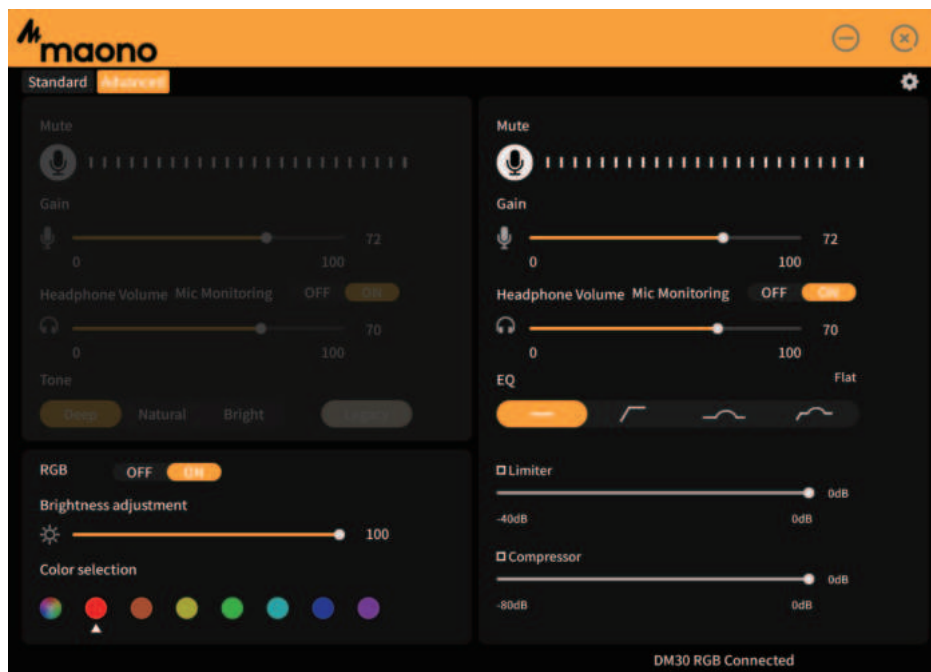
maono

Standard Advanced

Mute

Gain

72

0 100

Headphone Volume Mic Monitoring OFF ON

70

0 100

Tone

Deep Natural Bright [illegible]

RGB OFF ON

Brightness adjustment

100

Color selection

Mute

Gain

72

0 100

Headphone Volume Mic Monitoring OFF ON

70

0 100

EQ Flat

Limiter

0dB

-40dB 0dB

Compressor

0dB

-80dB 0dB

DM30 RGB Connected